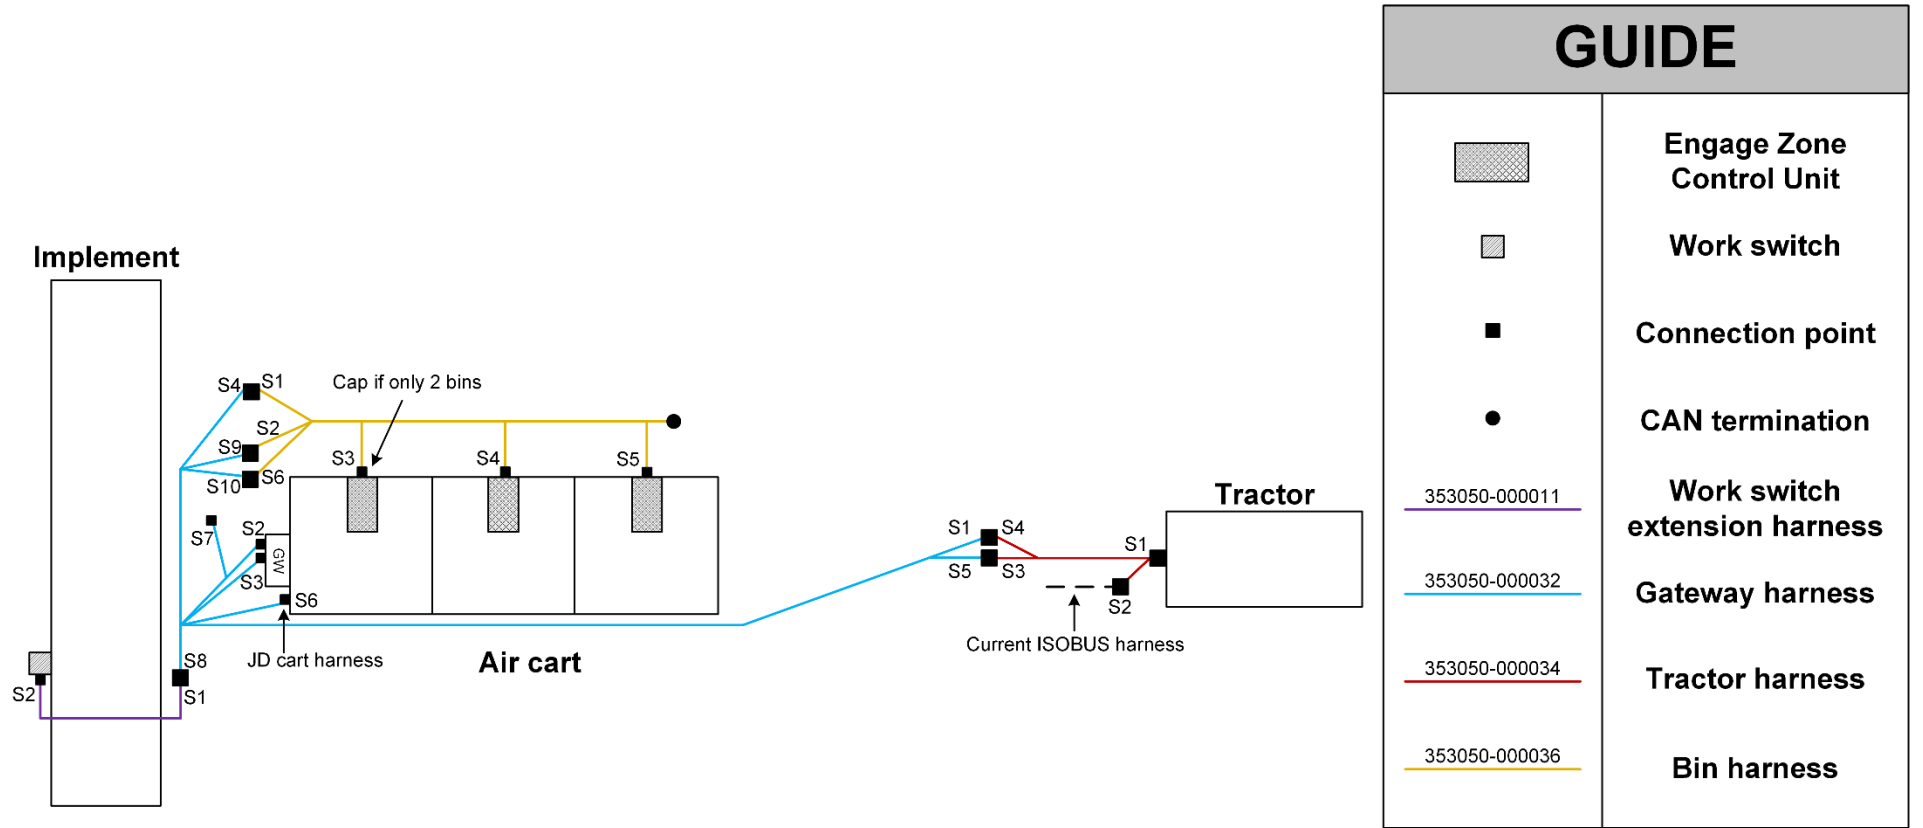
Implement

S4 S1
Cap if only 2 bins
S2
S9
S6
S10
S3
S4
S5
S7
S2
GW
S3
S6
S8
JD cart harness
Air cart
S2
S1

S1 S4
S5 S3
S1
S2
Current ISOBUS harness
Tractor

| GUIDE | |
|---|---|
| | Engage Zone Control Unit |
| | Work switch |
| | Connection point |
| | CAN termination |
| 353050-000011 | Work switch extension harness |
| 353050-000032 | Gateway harness |
| 353050-000034 | Tractor harness |
| 353050-000036 | Bin harness |